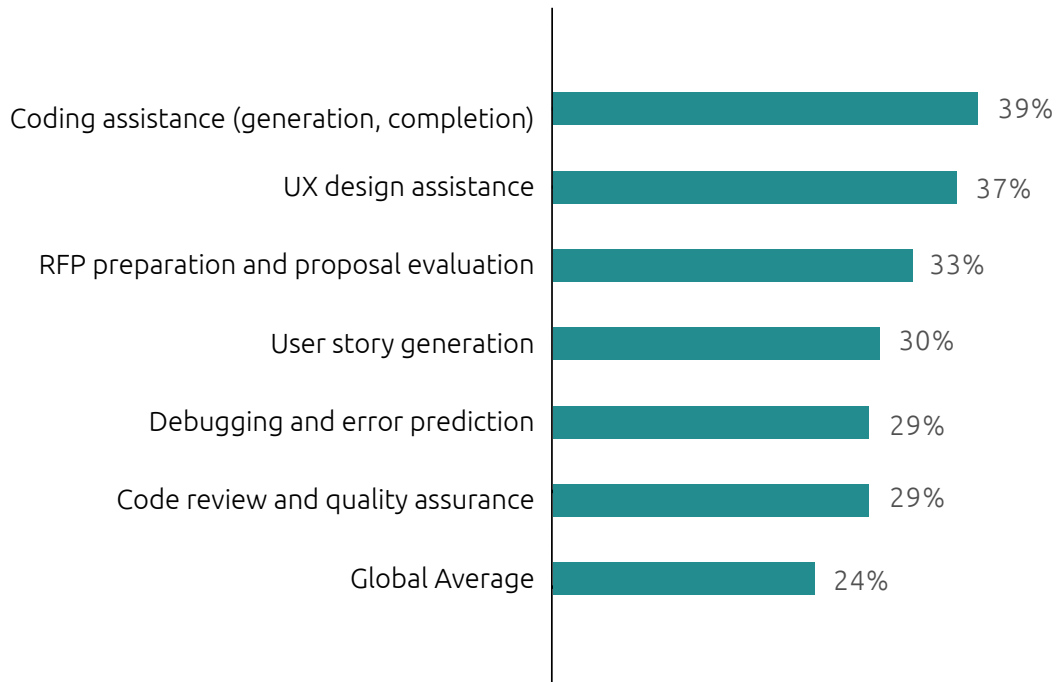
Coding assistance (generation, completion) 39%
UX design assistance 37%
RFP preparation and proposal evaluation 33%
User story generation 30%
Debugging and error prediction 29%
Code review and quality assurance 29%
Global Average 24%